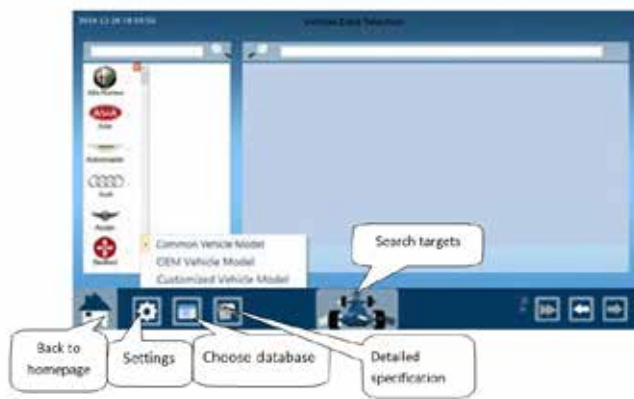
2014-12-26 18:03:56

Vehicle Data Selection

Alfa Romeo

Arash

Aston Martin

Audi

Bentley

Common Vehicle Model

OEM Vehicle Model

Customized Vehicle Model

Search targets

Back to homepage

Settings

Choose database

Detailed specification